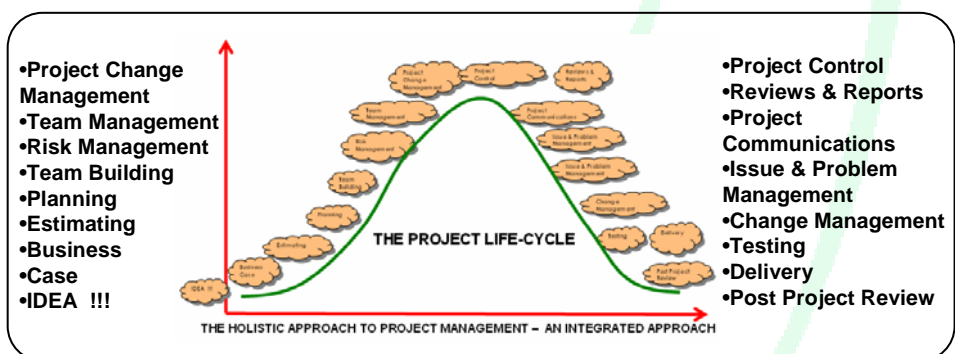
•Project Change Management
•Team Management
•Risk Management
•Team Building
•Planning
•Estimating
•Business
•Case
•IDEA !!!

Project Change Management
Project Control
Reviews & Reports
Team Management
Project Communications
Risk Management
Issue & Problem Management
Team Building
Issue & Problem Management
Planning
Change Management
Estimating
Business Case
Testing
Delivery
IDEA !!!
Post Project Review

THE PROJECT LIFE-CYCLE

THE HOLISTIC APPROACH TO PROJECT MANAGEMENT – AN INTEGRATED APPROACH

•Project Control
•Reviews & Reports
•Project Communications
•Issue & Problem Management
•Change Management
•Testing
•Delivery
•Post Project Review